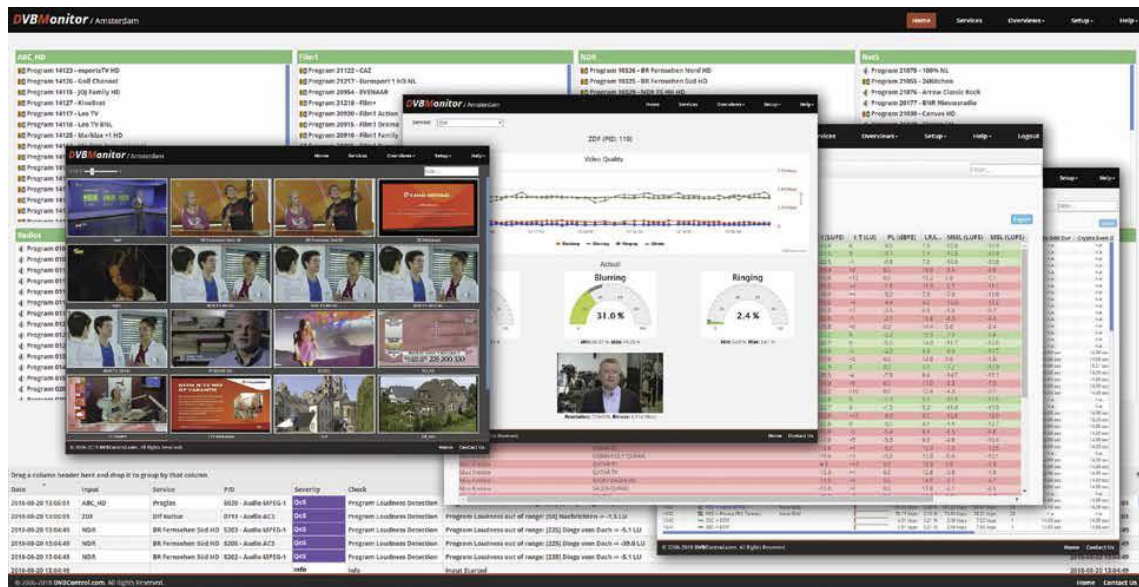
DVBMonitor / Amsterdam

Home Services Overviews Setup Help

ABC_HD
Program 14123 - esporta TV HD
Program 14126 - Golf Channel
Program 14116 - JOJ Family HD
Program 14127 - Kinobox
Program 14117 - Leo TV
Program 14118 - Leo TV BNL
Program 14128 - Markiza +1 HD

Film1
Program 21122 - CAZ
Program 21217 - Eurosport 1 HD NL
Program 20964 - DVENAAR
Program 21218 - Film+
Program 20920 - Film1 Action
Program 20915 - Film1 Drama
Program 20910 - Film1 Family

NDR
Program 10326 - BR Fernsehen Nord HD
Program 10325 - BR Fernsehen Süd HD

Nuts
Program 21070 - 100% NL
Program 21065 - 24Kitchen
Program 21076 - Arrow Classic Rock
Program 20177 - BNR Nieuwsradio
Program 21030 - Canvas HD

Radios

DVBMonitor / Amsterdam
Home Services Overviews Setup Help

© 2006-2018 DVBControl.com. All Rights Reserved.
Home Contact Us

DVBMonitor / Amsterdam
Home Services Overviews Setup Help
Service ZDF

ZDF (PID: 110)
Video Quality

Actual
Blurring
31.0 %
Ringing
2.4 %

Overviews Setup Help Logout

Export

Drag a column header here and drop it to group by that column

| Date | Input | Service | PID | Severity | Check | |
|---|---|---|---|---|---|---|
| 2018-08-20 13:05:01 | ABC_HD | Progtes | 5020 - Audio MPEG-1 | QoS | Program Loudness Detection | |
| 2018-08-20 13:05:09 | ZDF | ZDF Kultur | 0711 - Audio AC3 | QoS | Program Loudness Detection | Program Loudness out of range: [50] Nachrichten = -7.5 LU |
| 2018-08-20 13:04:49 | NDR | BR Fernsehen Süd HD | 5203 - Audio MPEG-1 | QoS | Program Loudness Detection | Program Loudness out of range: [225] Dinge vom Dach = -5.1 LU |
| 2018-08-20 13:04:49 | NDR | BR Fernsehen Süd HD | 5206 - Audio AC3 | QoS | Program Loudness Detection | Program Loudness out of range: [225] Dinge vom Dach = -39.8 LU |
| 2018-08-20 13:04:49 | NDR | BR Fernsehen Süd HD | 5202 - Audio MPEG-1 | QoS | Program Loudness Detection | Program Loudness out of range: [225] Dinge vom Dach = -5.1 LU |
| 2018-08-20 13:04:49 | | | | Info | Info | Input Started |

© 2006-2018 DVBControl.com. All Rights Reserved.
Home Contact Us

© 2006-2018 DVBControl.com. All Rights Reserved.
Home Contact Us